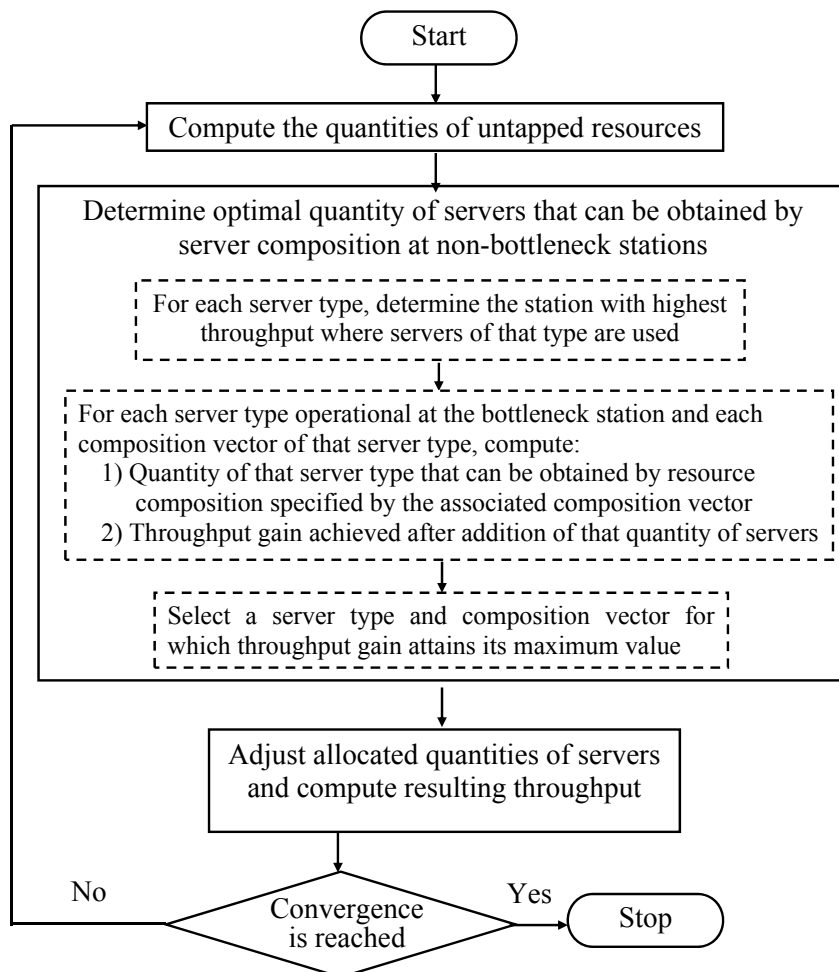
Start

Compute the quantities of untapped resources

Determine optimal quantity of servers that can be obtained by server composition at non-bottleneck stations

For each server type, determine the station with highest throughput where servers of that type are used

For each server type operational at the bottleneck station and each composition vector of that server type, compute:
1) Quantity of that server type that can be obtained by resource composition specified by the associated composition vector
2) Throughput gain achieved after addition of that quantity of servers

Select a server type and composition vector for which throughput gain attains its maximum value

Adjust allocated quantities of servers and compute resulting throughput

No

Convergence is reached

Yes

Stop